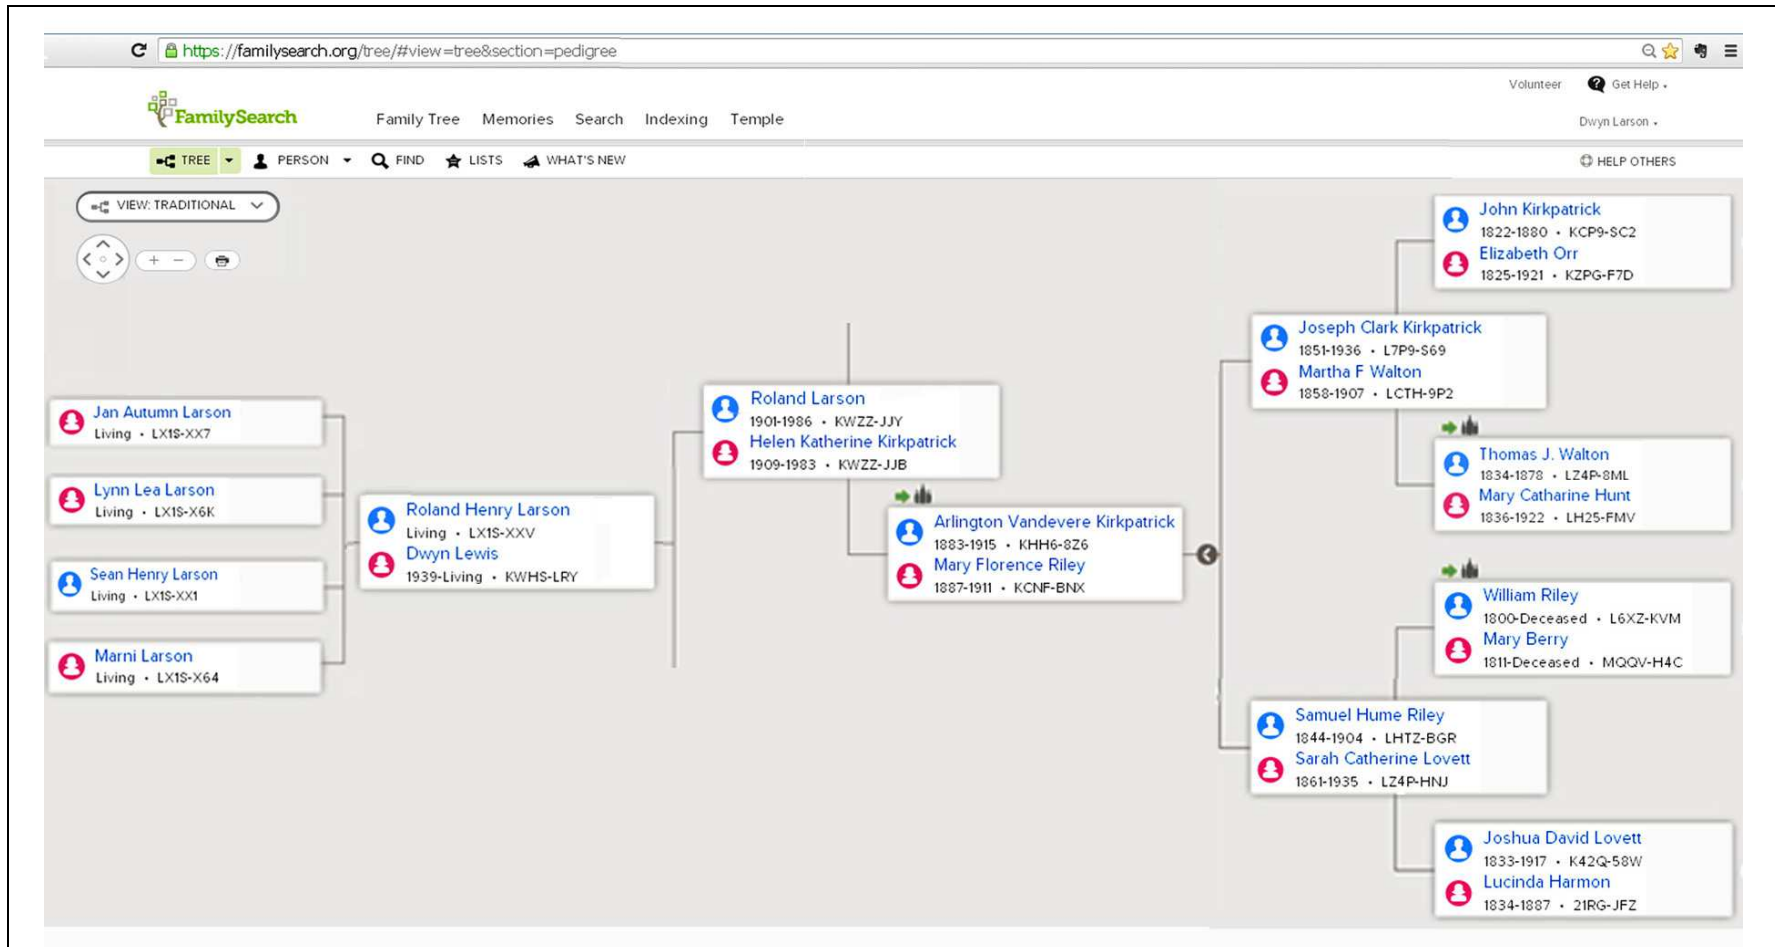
https://familysearch.org/tree/#view=tree&section=pedigree

FamilySearch

Family Tree Memories Search Indexing Temple

Volunteer Get Help

Dwyn Larson

TREE PERSON FIND LISTS WHAT'S NEW

HELP OTHERS

VIEW: TRADITIONAL

John Kirkpatrick
1822-1880 • KCP9-SC2
Elizabeth Orr
1825-1921 • KZPG-F7D

Joseph Clark Kirkpatrick
1851-1936 • L7P9-S69
Martha F Walton
1858-1907 • LCTH-9P2

Jan Autumn Larson
Living • LX1S-XX7

Roland Larson
1901-1986 • KWZZ-JJY
Helen Katherine Kirkpatrick
1909-1983 • KWZZ-JJB

Thomas J. Walton
1834-1878 • LZ4P-8ML
Mary Catharine Hunt
1836-1922 • LH25-FMV

Lynn Lea Larson
Living • LX1S-X6K

Roland Henry Larson
Living • LX1S-XXV
Dwyn Lewis
1939-Living • KWHS-LRY

Arlington Vandevere Kirkpatrick
1883-1915 • KHH6-8Z6
Mary Florence Riley
1887-1911 • KCNF-BNX

Sean Henry Larson
Living • LX1S-XX1

William Riley
1800-Deceased • L6XZ-KVM
Mary Berry
1811-Deceased • MQQV-H4C

Marni Larson
Living • LX1S-X64

Samuel Hume Riley
1844-1904 • LHTZ-BGR
Sarah Catherine Lovett
1861-1935 • LZ4P-HNJ

Joshua David Lovett
1833-1917 • K42Q-58W
Lucinda Harmon
1834-1887 • 21RG-JFZ